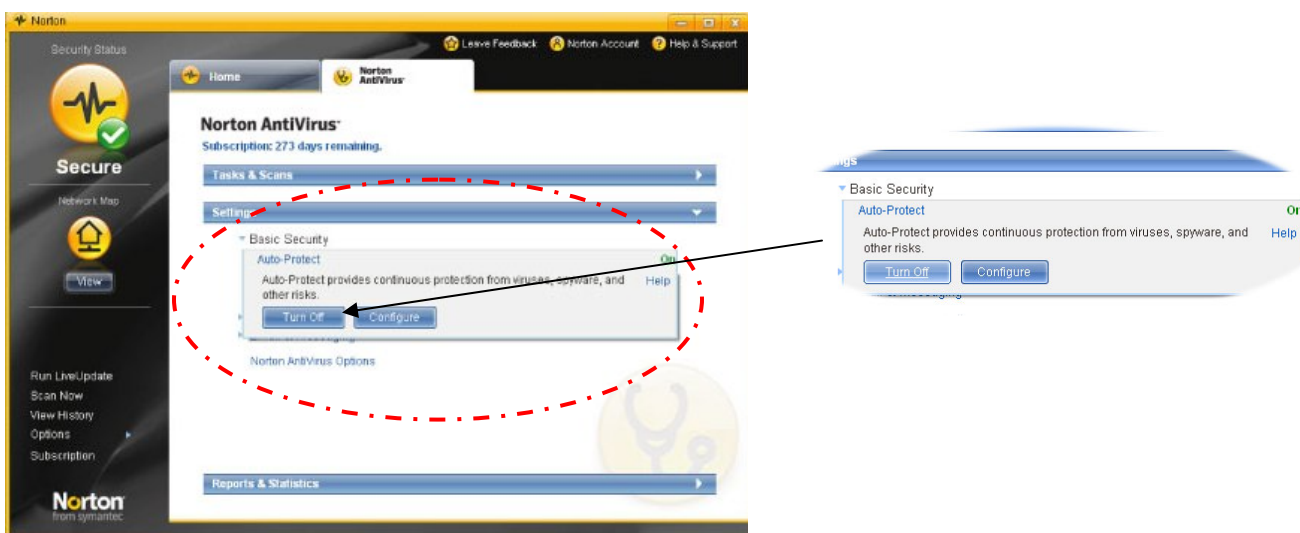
Norton

Security Status

Secure

Network Map

View

Run LiveUpdate
Scan Now
View History
Options
Subscription

Norton
from symantec

Leave Feedback
Norton Account
Help & Support

Home

Norton AntiVirus

Norton AntiVirus

Subscription: 273 days remaining.

Tasks & Scans

Settings

Basic Security

Auto-Protect

On

Auto-Protect provides continuous protection from viruses, spyware, and other risks.

Help

Turn Off

Configure

Norton AntiVirus Options

Reports & Statistics

ngs

Basic Security

Auto-Protect

On

Auto-Protect provides continuous protection from viruses, spyware, and other risks.

Help

Turn Off

Configure